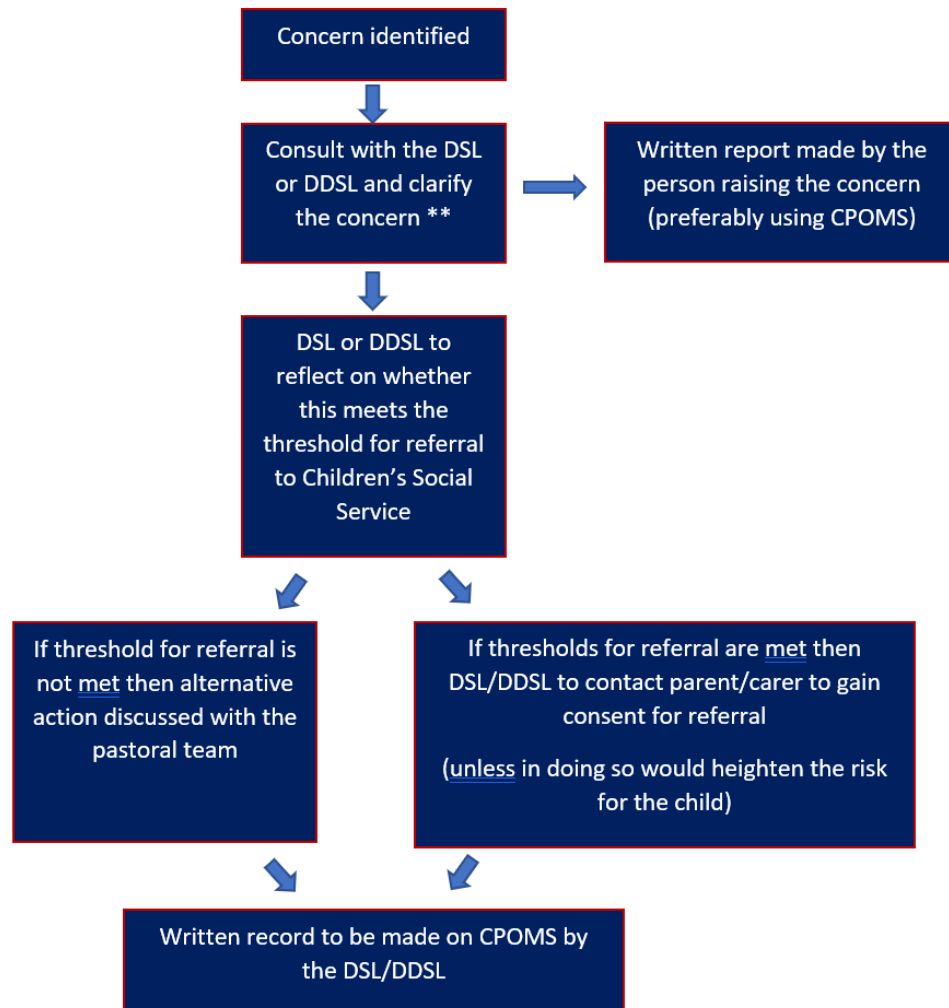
Concern identified

Consult with the DSL or DDSL and clarify the concern **

Written report made by the person raising the concern (preferably using CPOMS)

DSL or DDSL to reflect on whether this meets the threshold for referral to Children's Social Service

If threshold for referral is not met then alternative action discussed with the pastoral team

If thresholds for referral are met then DSL/DDSL to contact parent/carer to gain consent for referral

(unless in doing so would heighten the risk for the child)

Written record to be made on CPOMS by the DSL/DDSL